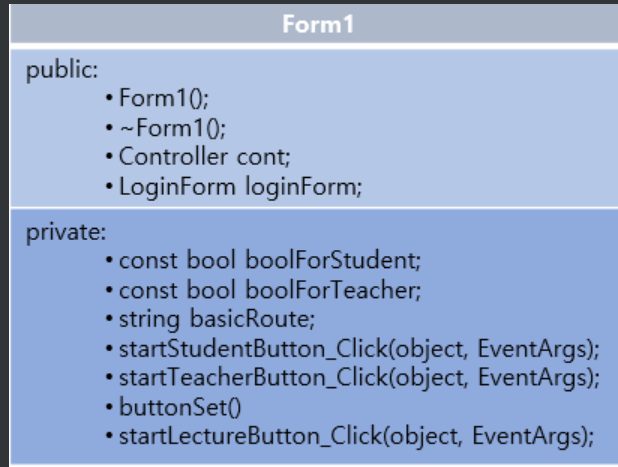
Form1

public:
• Form1();
• ~Form1();
• Controller cont;
• LoginForm loginForm;

private:
• const bool boolForStudent;
• const bool boolForTeacher;
• string basicRoute;
• startStudentButton_Click(object, EventArgs);
• startTeacherButton_Click(object, EventArgs);
• buttonSet()
• startLectureButton_Click(object, EventArgs);